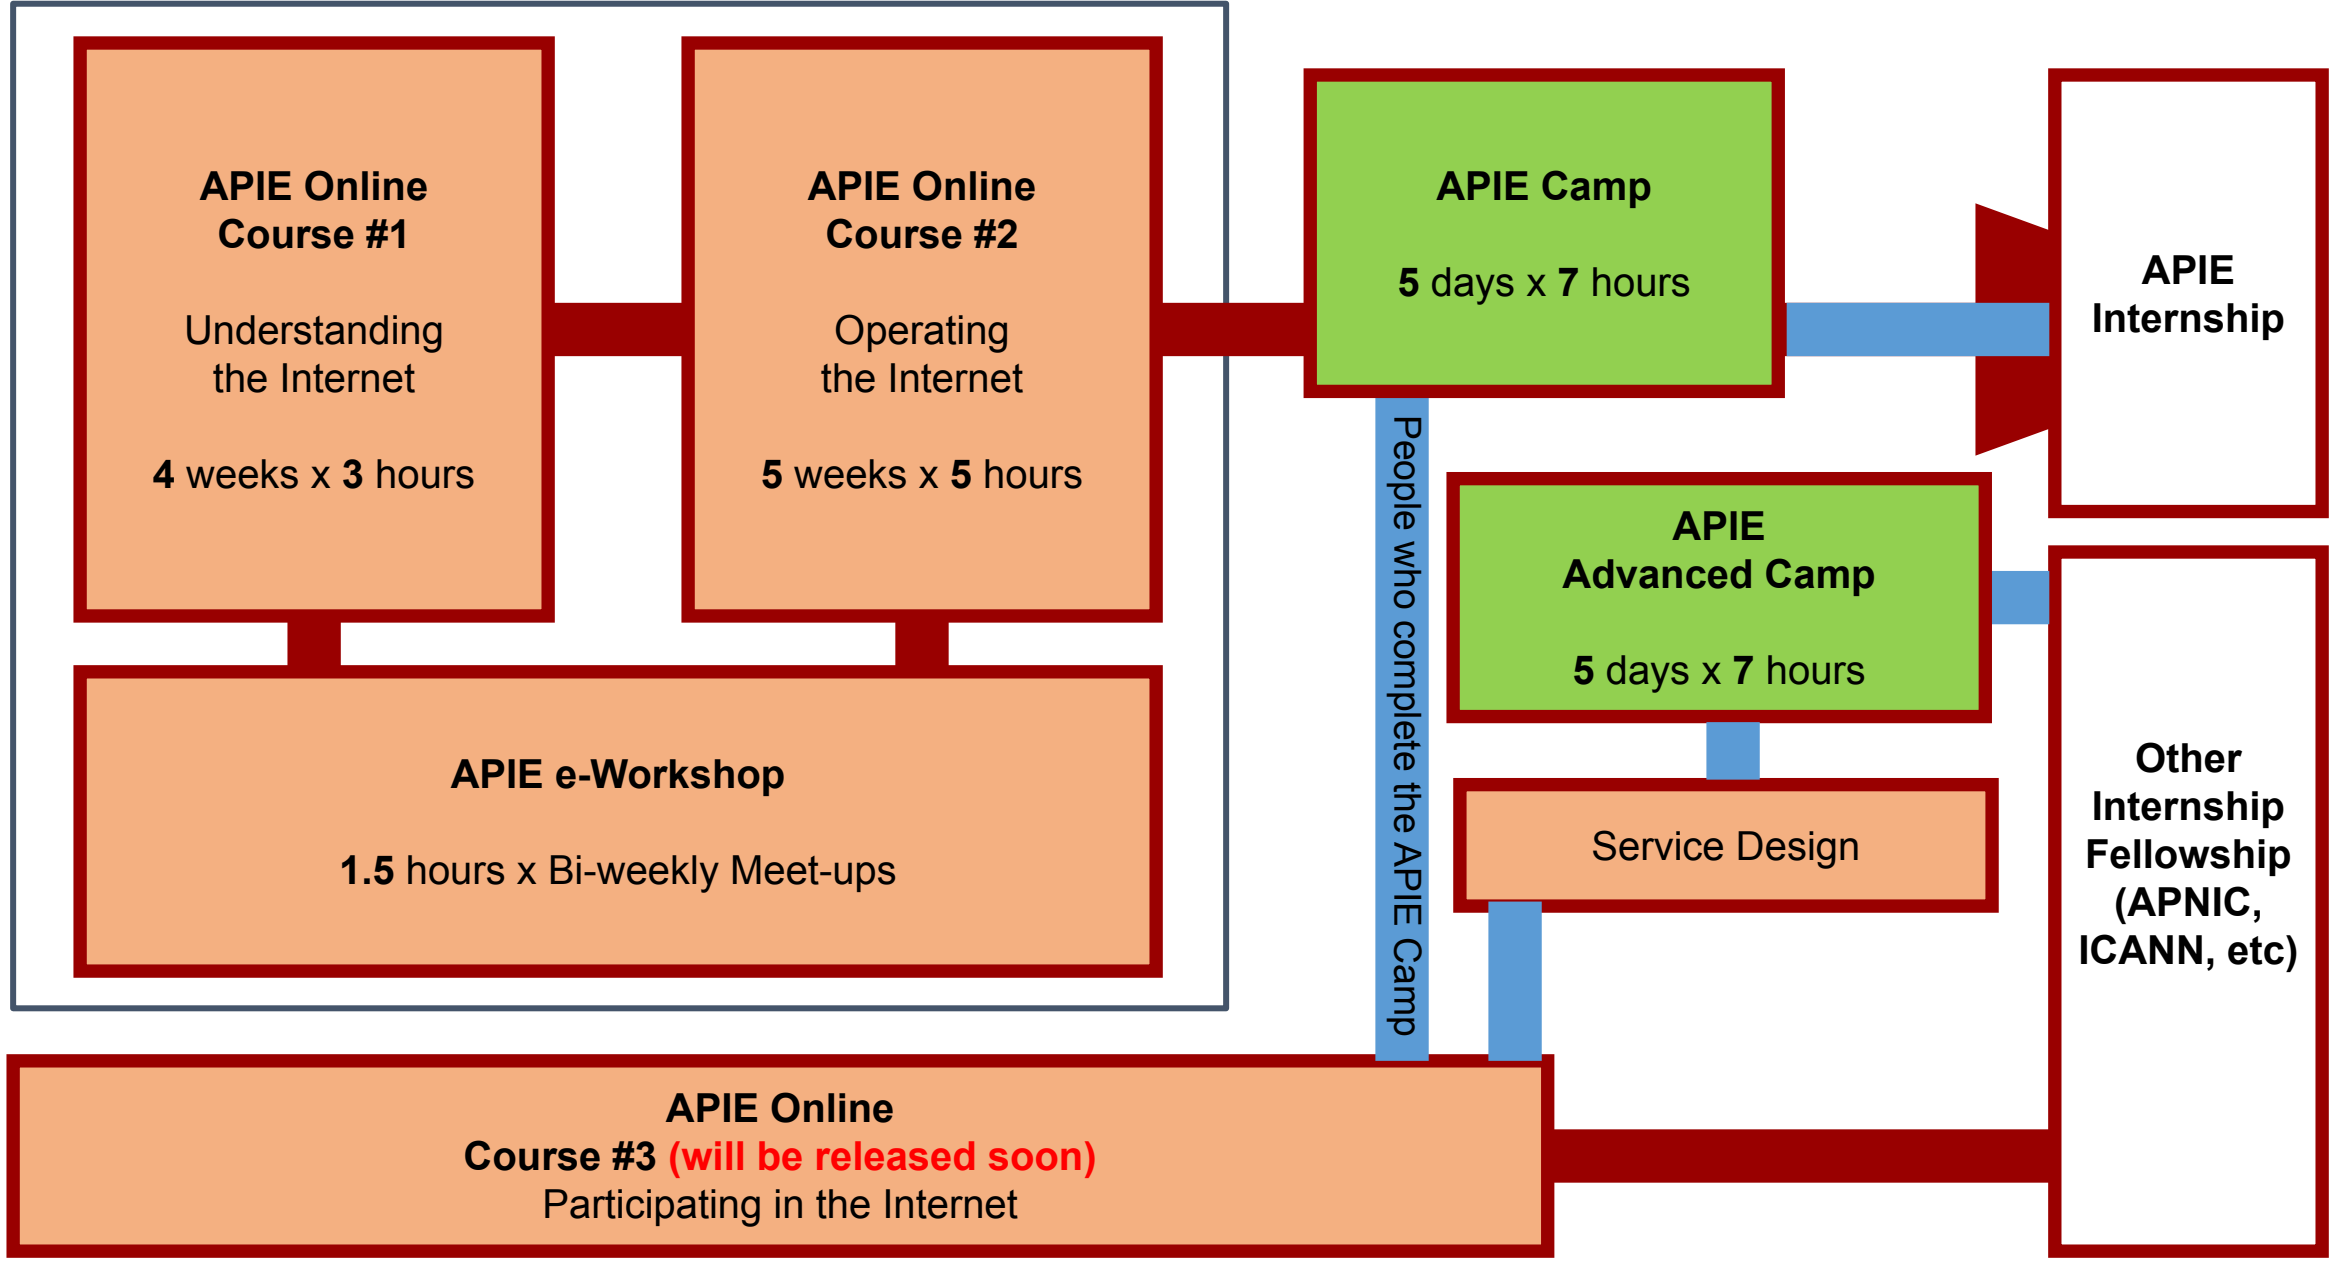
APIE Online Course #1

Understanding the Internet

4 weeks x 3 hours

APIE Online Course #2

Operating the Internet

5 weeks x 5 hours

APIE Camp

5 days x 7 hours

APIE Internship

APIE e-Workshop

1.5 hours x Bi-weekly Meet-ups

People who complete the APIE Camp

APIE Advanced Camp

5 days x 7 hours

Service Design

Other Internship Fellowship (APNIC, ICANN, etc)

APIE Online Course #3 (will be released soon)
Participating in the Internet